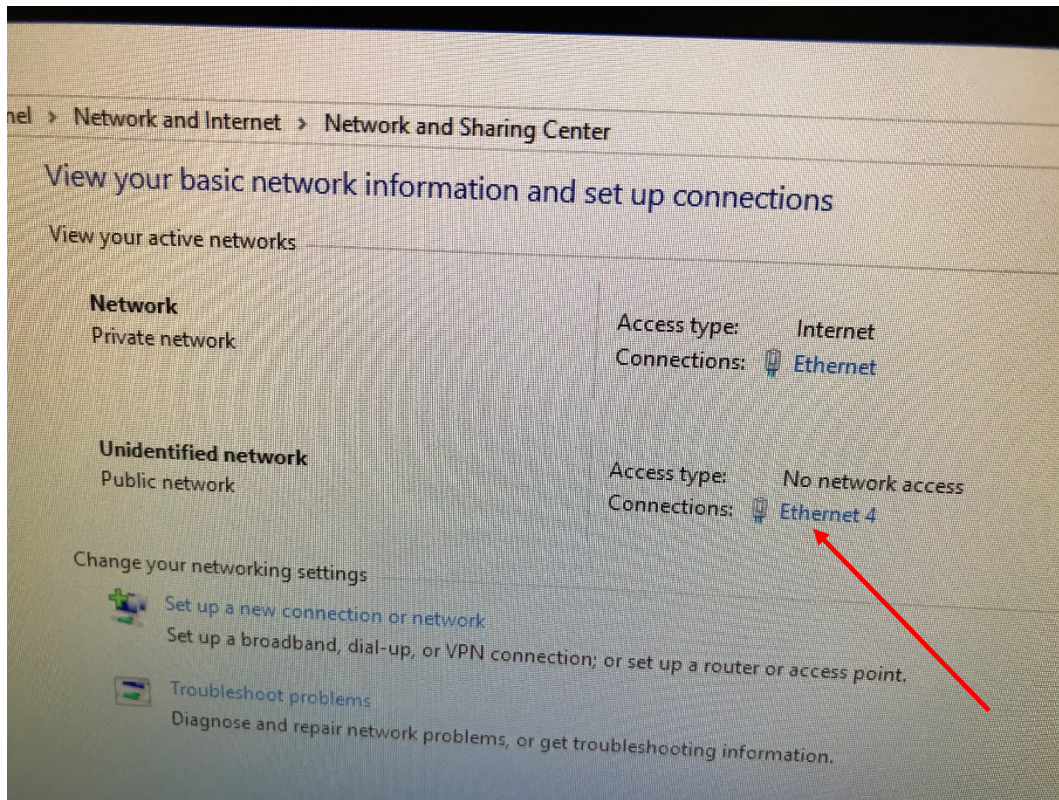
nel > Network and Internet > Network and Sharing Center

View your basic network information and set up connections

View your active networks

Network
Private network

Access type: Internet
Connections: Ethernet

Unidentified network
Public network

Access type: No network access
Connections: Ethernet 4

Change your networking settings

Set up a new connection or network
Set up a broadband, dial-up, or VPN connection; or set up a router or access point.

Troubleshoot problems
Diagnose and repair network problems, or get troubleshooting information.